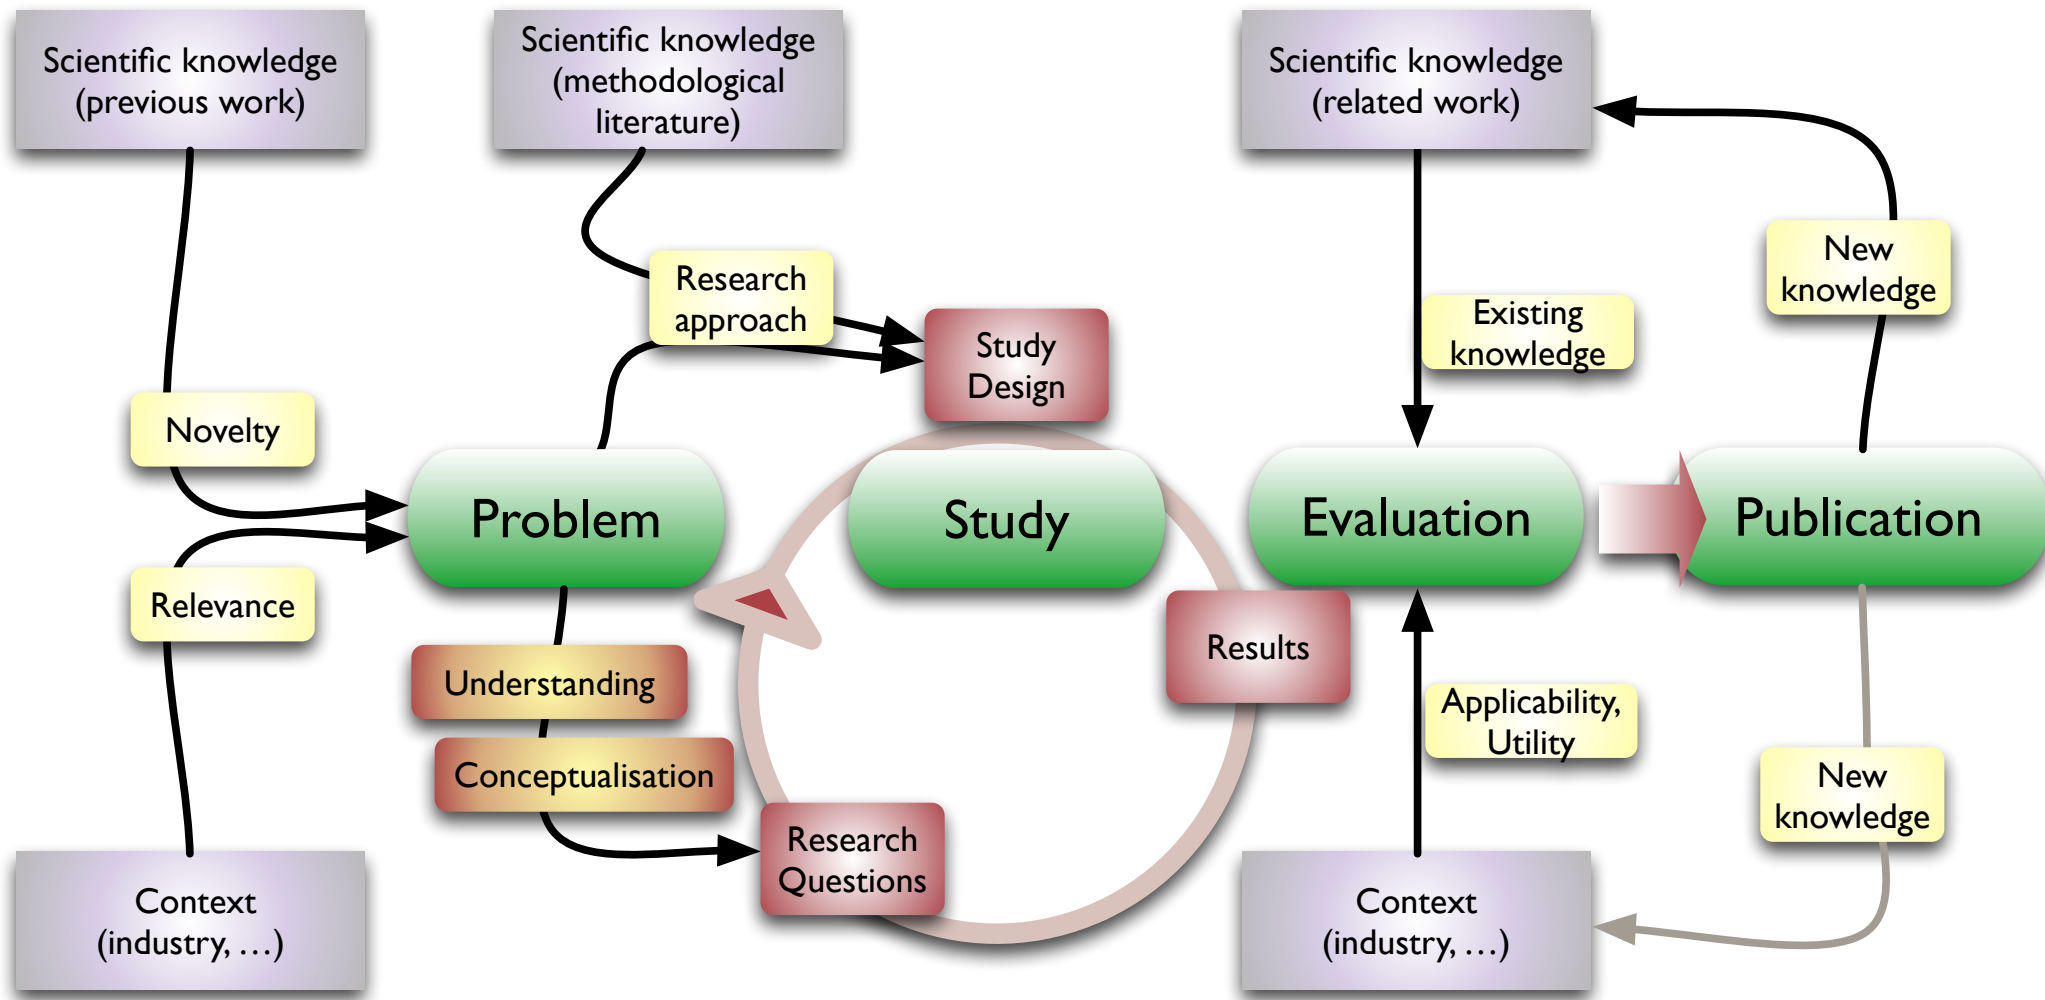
Scientific knowledge (previous work)

Scientific knowledge (methodological literature)

Scientific knowledge (related work)

Research approach

Study Design

Existing knowledge

New knowledge

Novelty

Problem

Study

Evaluation

Publication

Relevance

Understanding

Conceptualisation

Results

Applicability, Utility

New knowledge

Research Questions

Context (industry, …)

Context (industry, …)